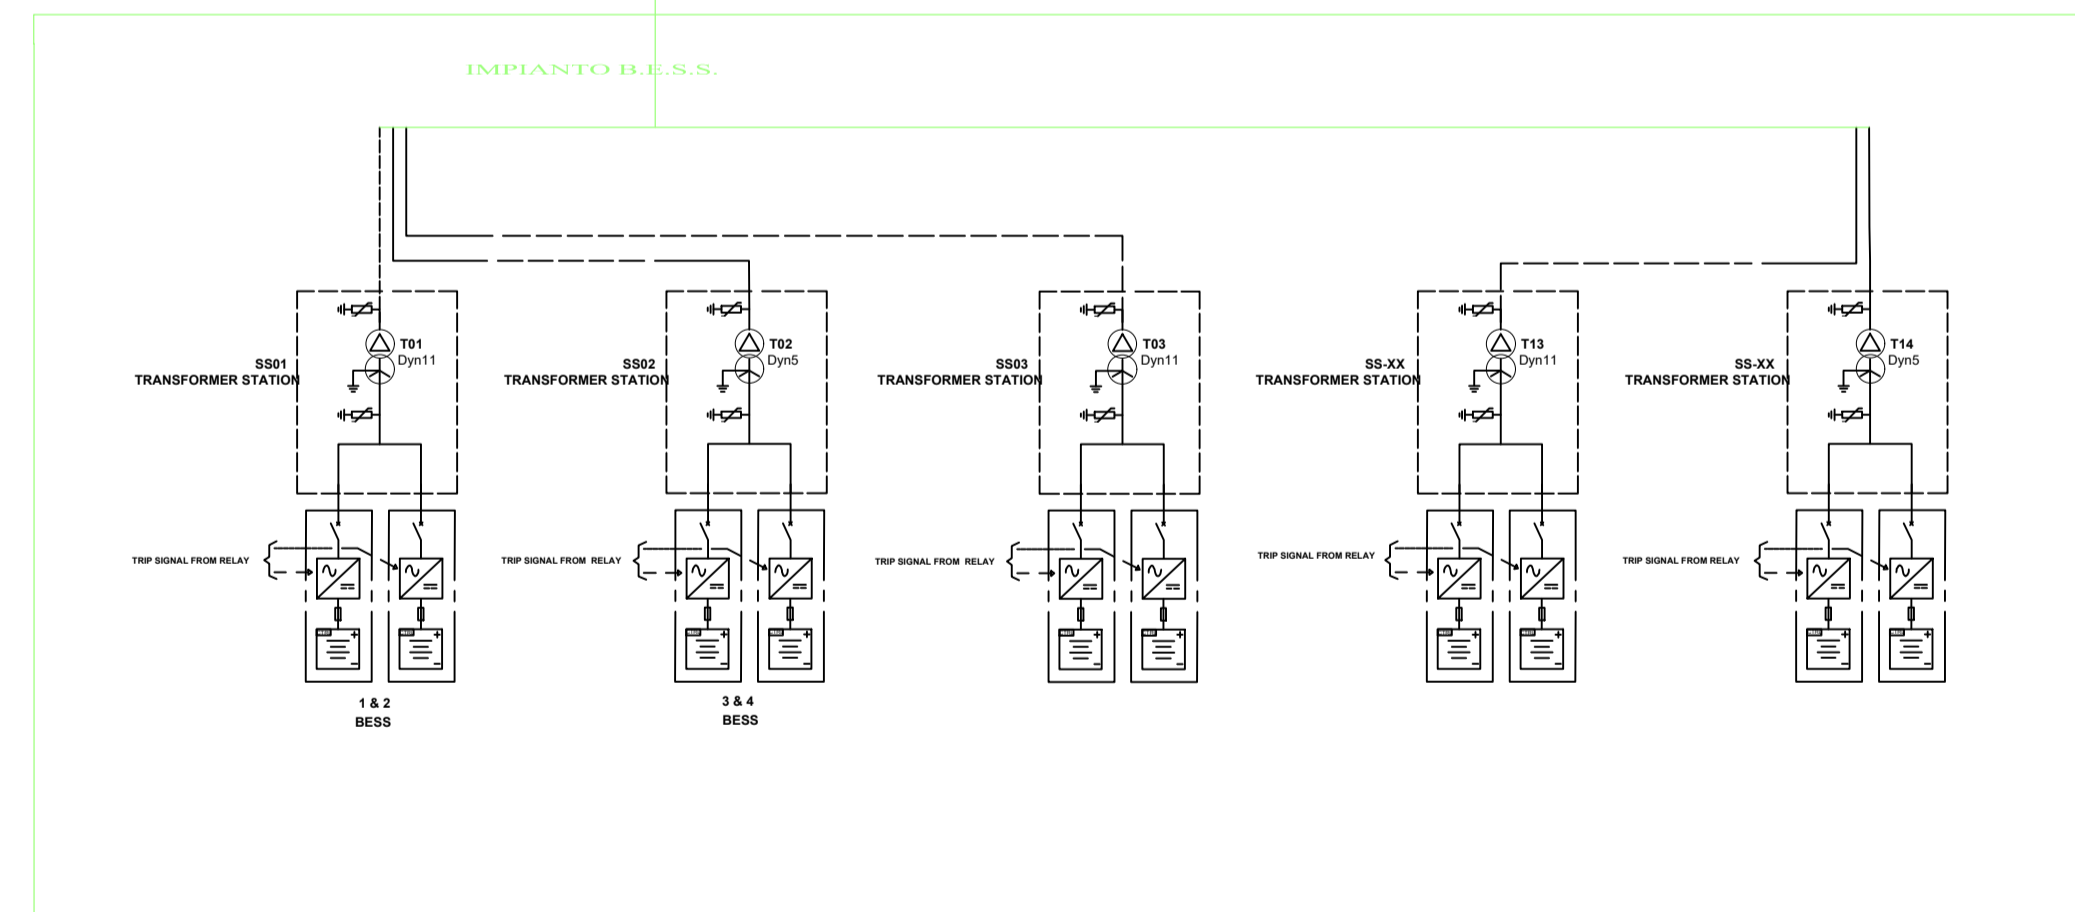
IMPIANTO B.E.S.S.

T01
Dyn11
SS01
TRANSFORMER STATION
TRIP SIGNAL FROM RELAY
1 & 2
BESS

T02
Dyn5
SS02
TRANSFORMER STATION
TRIP SIGNAL FROM RELAY
3 & 4
BESS

T03
Dyn11
SS03
TRANSFORMER STATION
TRIP SIGNAL FROM RELAY

T13
Dyn11
SS-XX
TRANSFORMER STATION
TRIP SIGNAL FROM RELAY

T14
Dyn5
SS-XX
TRANSFORMER STATION
TRIP SIGNAL FROM RELAY